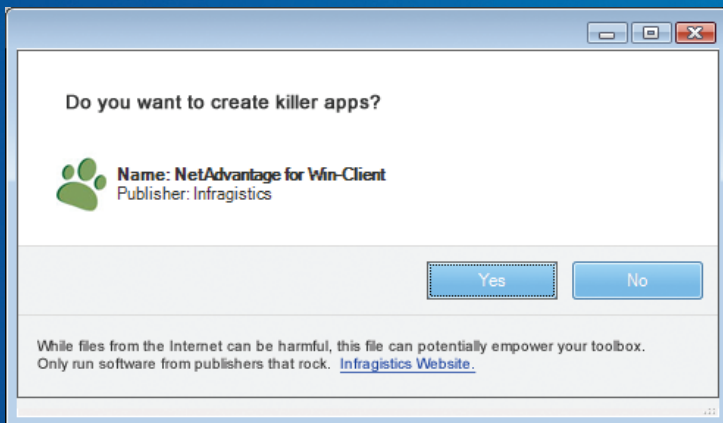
Do you want to create killer apps?

Name: NetAdvantage for Win-Client
Publisher: Infragistics

Yes No

While files from the Internet can be harmful, this file can potentially empower your toolbox. Only run software from publishers that rock. Infragistics Website.